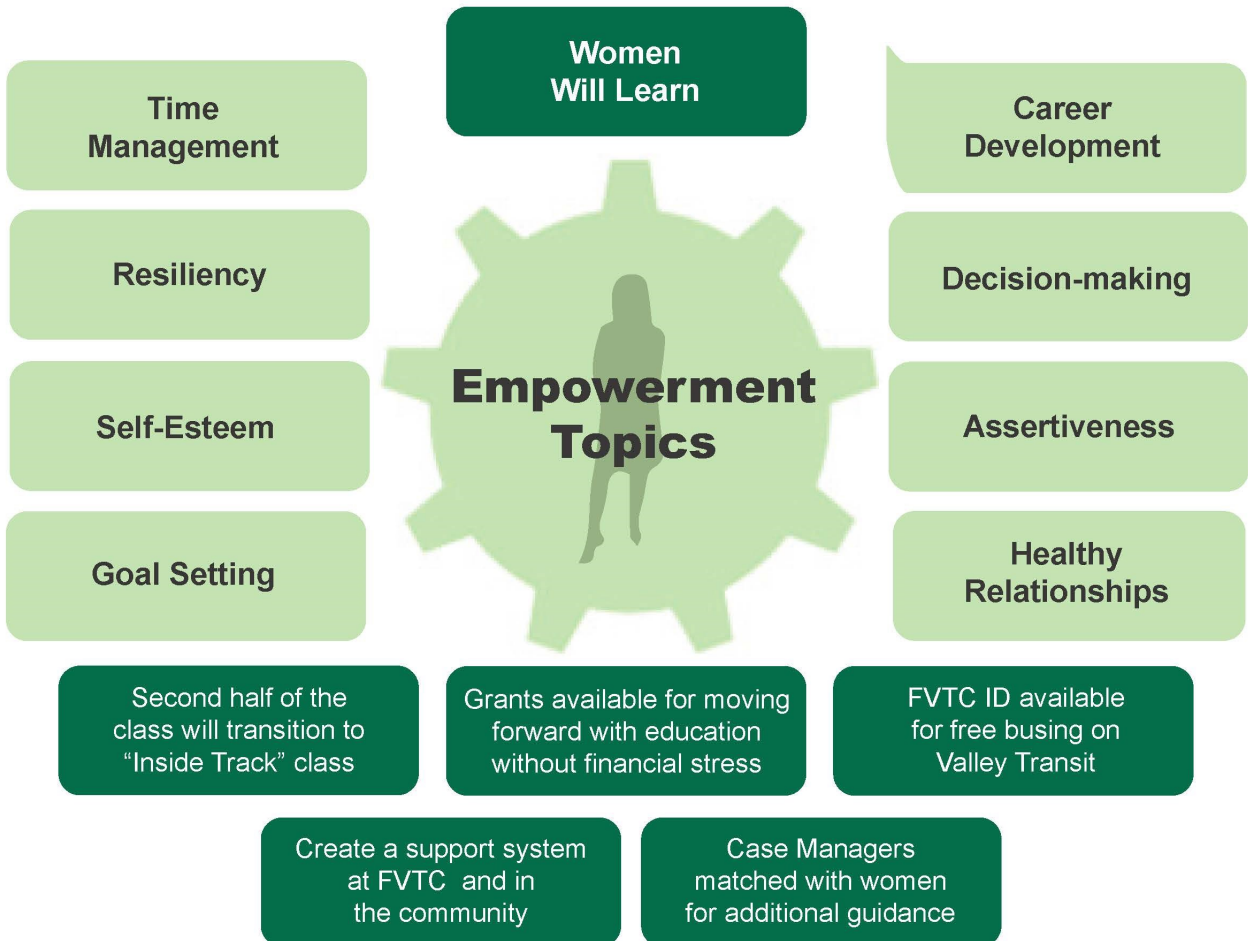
Women Will Learn

Time Management

Career Development

Resiliency

Decision-making

Empowerment Topics

Self-Esteem

Assertiveness

Goal Setting

Healthy Relationships

Second half of the class will transition to “Inside Track” class

Grants available for moving forward with education without financial stress

FVTC ID available for free busing on Valley Transit

Create a support system at FVTC and in the community

Case Managers matched with women for additional guidance